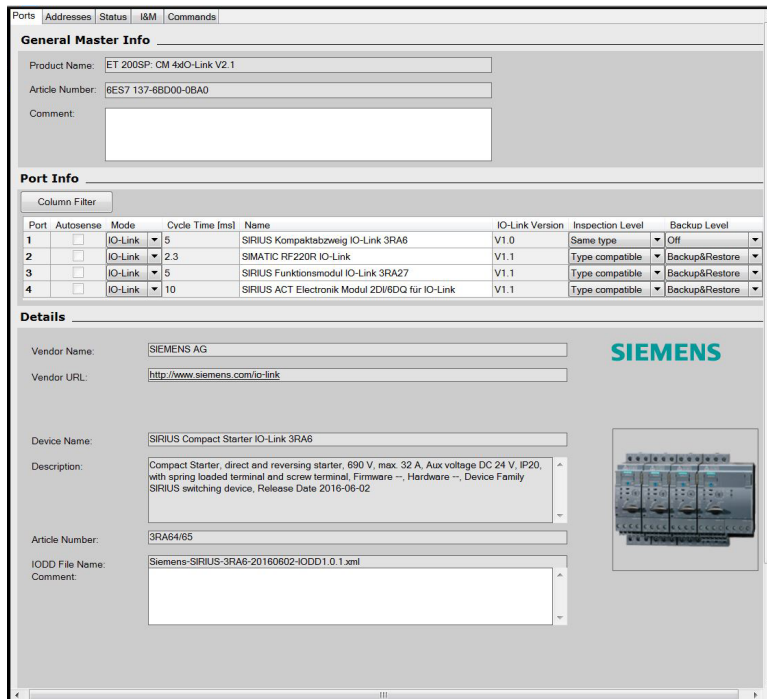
Ports | Addresses | Status | I&M | Commands

General Master Info

Product Name: ET 200SP: CM 4xIO-Link V2.1

Article Number: 6ES7 137-6BD00-0BA0

Comment:

Port Info

Column Filter

| Port | Autosense | Mode | Cycle Time [ms] | Name | IO-Link Version | Inspection Level | Backup Level |
|---|---|---|---|---|---|---|---|
| 1 | | IO-Link | 5 | SIRIUS Kompaktabzweig IO-Link 3RA6 | V1.0 | Same type | Off |
| 2 | | IO-Link | 2.3 | SIMATIC RF220R IO-Link | V1.1 | Type compatible | Backup&Restore |
| 3 | | IO-Link | 5 | SIRIUS Funktionsmodul IO-Link 3RA27 | V1.1 | Type compatible | Backup&Restore |
| 4 | | IO-Link | 10 | SIRIUS ACT Electronik Modul 2DI/6DQ für IO-Link | V1.1 | Type compatible | Backup&Restore |

Details

Vendor Name: SIEMENS AG

SIEMENS

Vendor URL: http://www.siemens.com/io-link

Device Name: SIRIUS Compact Starter IO-Link 3RA6

Description: Compact Starter, direct and reversing starter, 690 V, max. 32 A, Aux voltage DC 24 V, IP20, with spring loaded terminal and screw terminal, Firmware --, Hardware --, Device Family SIRIUS switching device, Release Date 2016-06-02

Article Number: 3RA64/65

IODD File Name: Siemens-SIRIUS-3RA6-20160602-IODD1.0.1.xml

Comment: